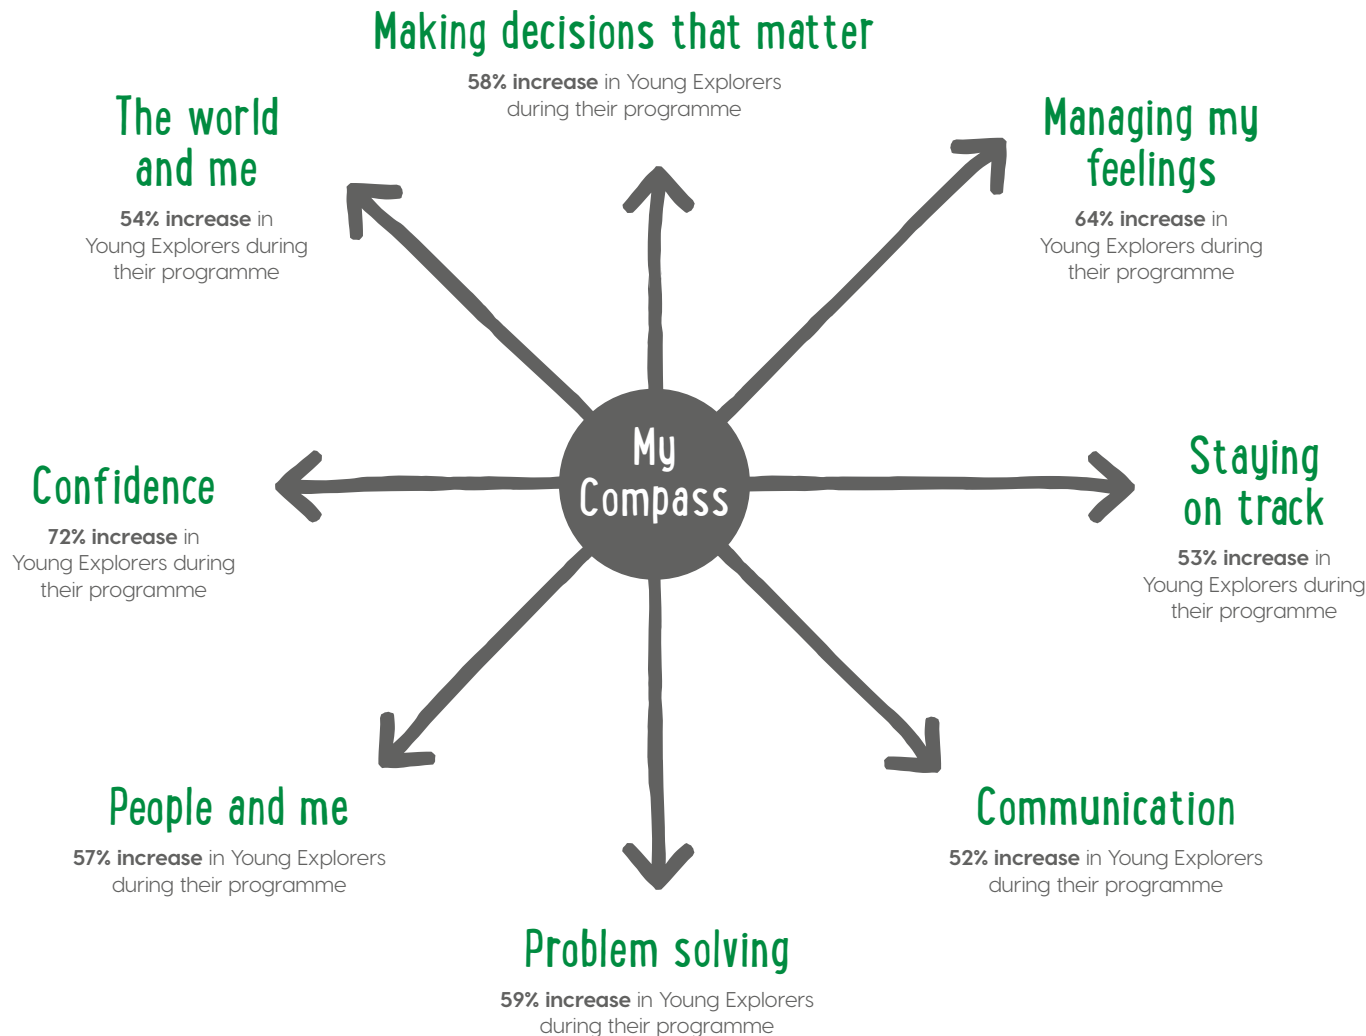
Making decisions that matter

58% increase in Young Explorers during their programme

The world and me

54% increase in Young Explorers during their programme

Managing my feelings

64% increase in Young Explorers during their programme

My Compass

Confidence

72% increase in Young Explorers during their programme

Staying on track

53% increase in Young Explorers during their programme

People and me

57% increase in Young Explorers during their programme

Communication

52% increase in Young Explorers during their programme

Problem solving

59% increase in Young Explorers during their programme